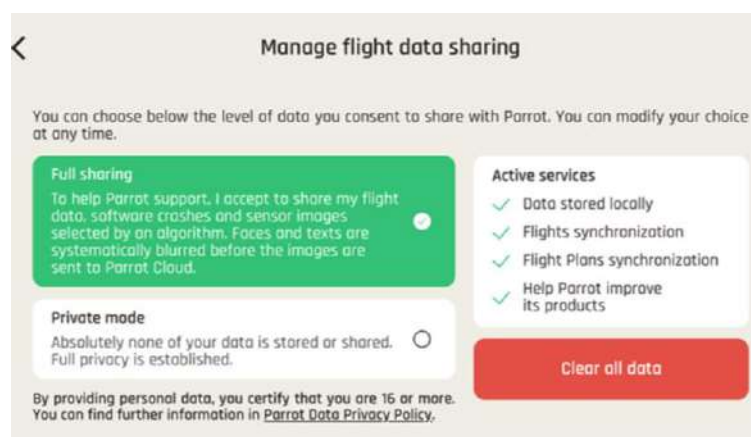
Manage flight data sharing

You can choose below the level of data you consent to share with Parrot. You can modify your choice at any time.

Full sharing
To help Parrot support, I accept to share my flight data, software crashes and sensor images selected by an algorithm. Faces and texts are systematically blurred before the images are sent to Parrot Cloud.

Private mode
Absolutely none of your data is stored or shared. Full privacy is established.

Active services
Data stored locally
Flights synchronization
Flight Plans synchronization
Help Parrot improve its products

Clear all data

By providing personal data, you certify that you are 16 or more. You can find further information in Parrot Data Privacy Policy.